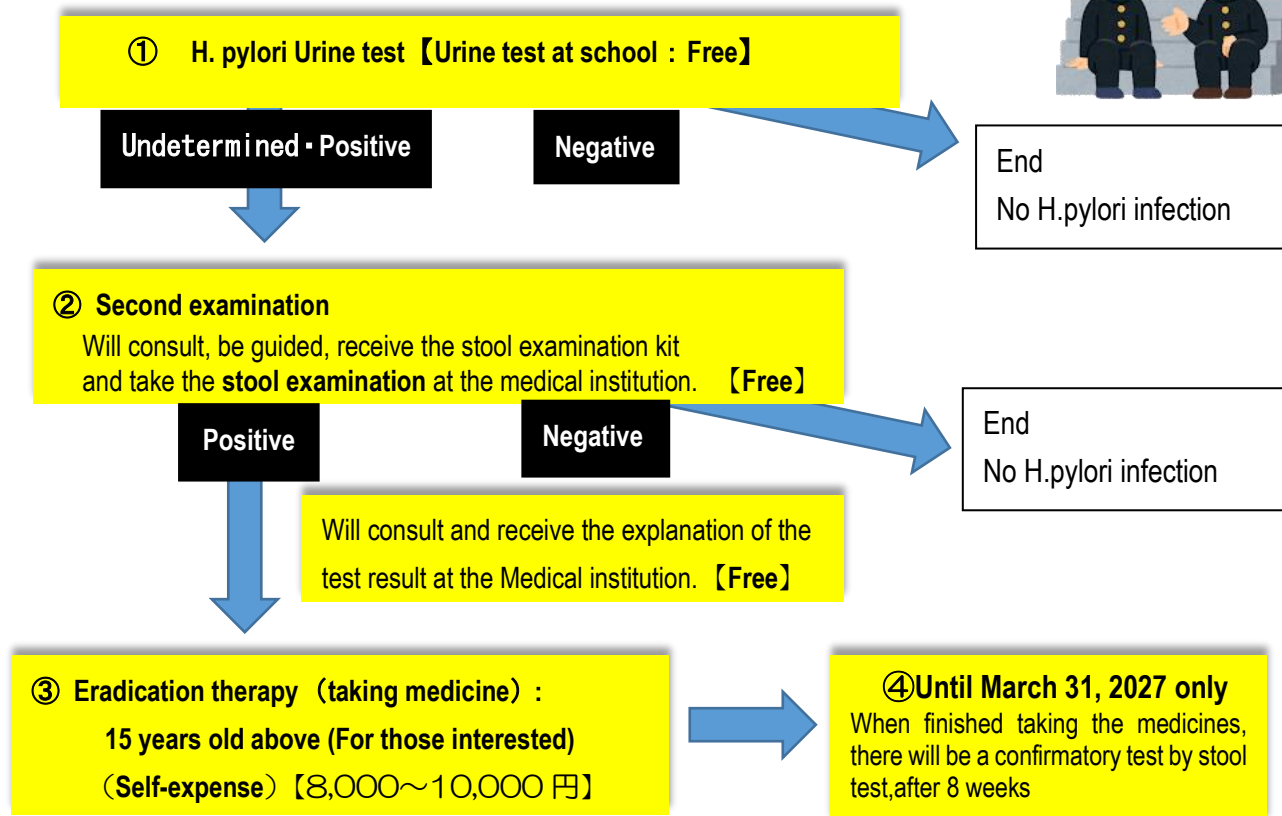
① H. pylori Urine test【Urine test at school：Free】

Undetermined・Positive

Negative

End
No H.pylori infection

② Second examination
Will consult, be guided, receive the stool examination kit and take the stool examination at the medical institution. 【Free】

Positive

Negative

End
No H.pylori infection

Will consult and receive the explanation of the test result at the Medical institution.【Free】

③ Eradication therapy （taking medicine）:
15 years old above (For those interested)
（Self-expense）【8,000～10,000 円】

④Until March 31, 2027 only
When finished taking the medicines, there will be a confirmatory test by stool test,after 8 weeks